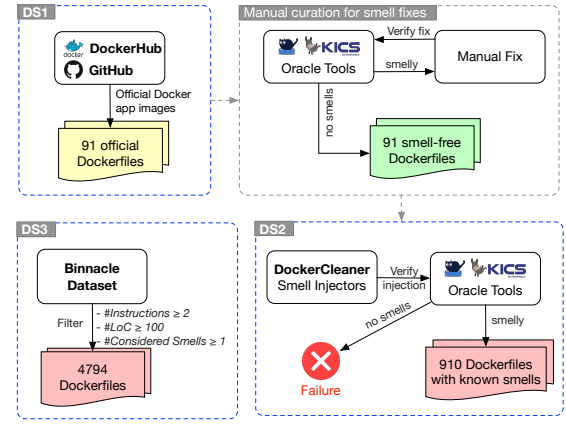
DS1

docker DockerHub

GitHub

Official Docker app images

91 official Dockerfiles

Manual curation for smell fixes

KICS

Oracle Tools

Verify fix

smelly

Manual Fix

no smells

91 smell-free Dockerfiles

DS3

Binnacle Dataset

Filter

- #Instructions ≥ 2
- #LoC ≥ 100
- #Considered Smells ≥ 1

4794 Dockerfiles

DS2

DockerCleaner Smell Injectors

Verify injection

KICS

Oracle Tools

no smells

smelly

Failure

910 Dockerfiles with known smells